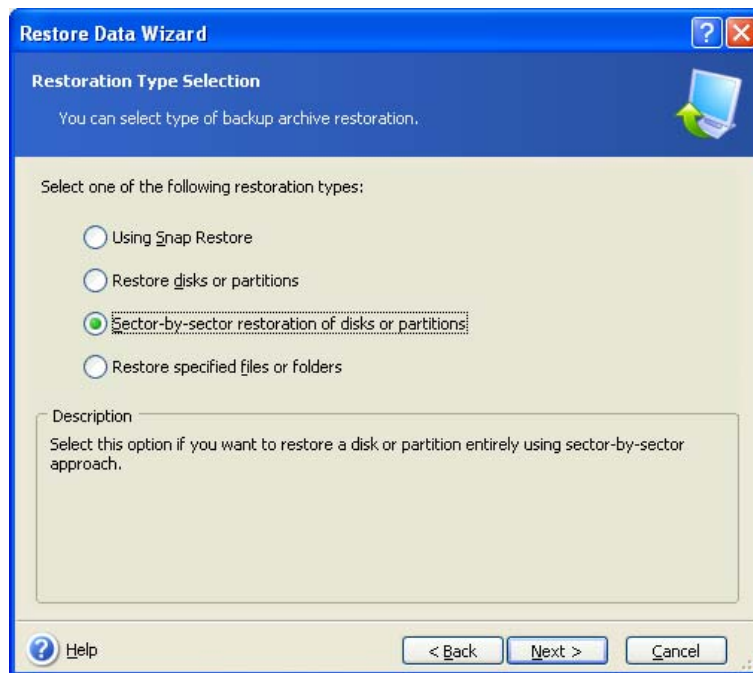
Restore Data Wizard

Restoration Type Selection

You can select type of backup archive restoration.

Select one of the following restoration types:

Using Snap Restore

Restore disks or partitions

Sector-by-sector restoration of disks or partitions

Restore specified files or folders

Description

Select this option if you want to restore a disk or partition entirely using sector-by-sector approach.

Help

< Back

Next >

Cancel